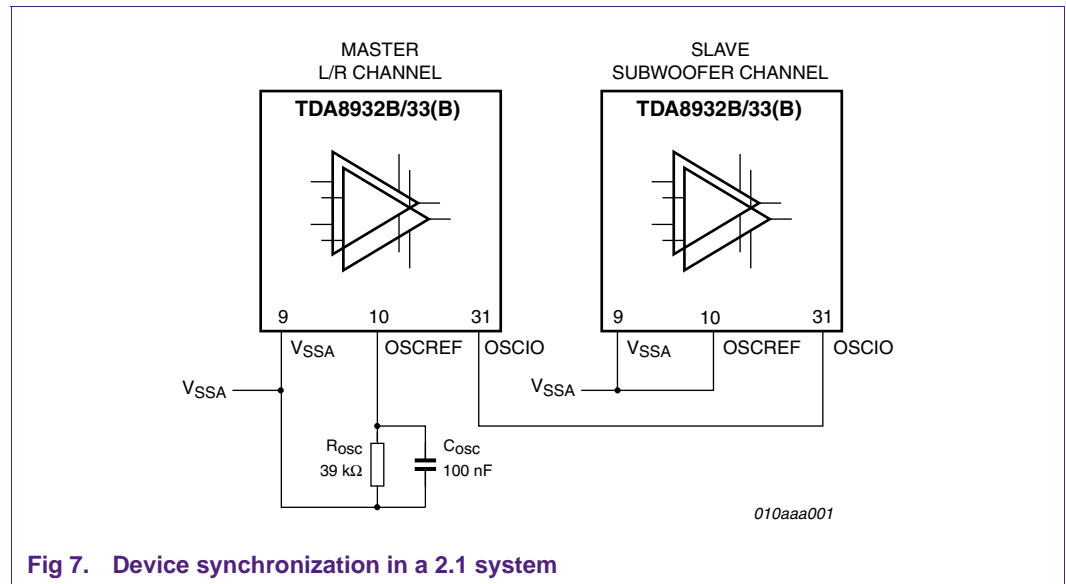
MASTER
L/R CHANNEL

TDA8932B/33(B)

9 10 31

$V_{SSA}$ OSCREF OSCIO

$V_{SSA}$

$R_{OSC}$
39 kΩ

$C_{OSC}$
100 nF

SLAVE
SUBWOOFER CHANNEL

TDA8932B/33(B)

9 10 31

$V_{SSA}$ OSCREF OSCIO

$V_{SSA}$

010aaa001

Fig 7. Device synchronization in a 2.1 system